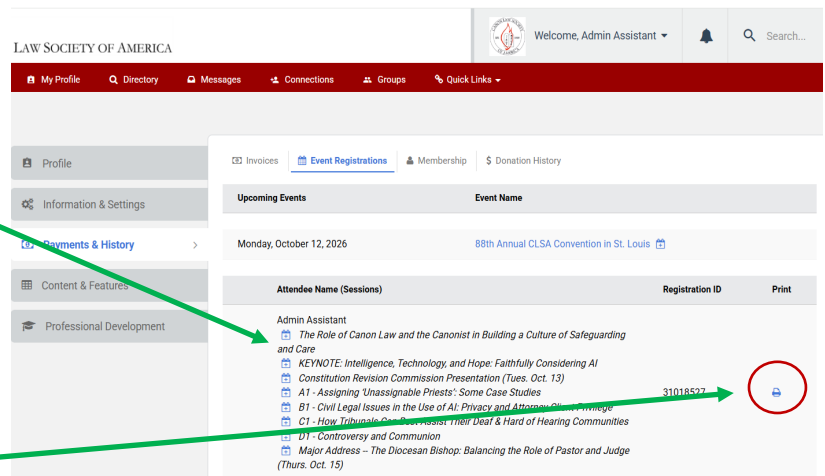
LAW SOCIETY OF AMERICA

Welcome, Admin Assistant

Search...

My Profile Directory Messages Connections Groups Quick Links

Profile

Information & Settings

Payments & History

Content & Features

Professional Development

Invoices Event Registrations Membership $ Donation History

| Upcoming Events | Event Name |
|---|---|
| Monday, October 12, 2026 | 88th Annual CLSA Convention in St. Louis |

| Attendee Name (Sessions) | Registration ID | Print |
|---|---|---|
| Admin Assistant The Role of Canon Law and the Canonist in Building a Culture of Safeguarding and Care KEYNOTE: Intelligence, Technology, and Hope: Faithfully Considering AI Constitution Revision Commission Presentation (Tues. Oct. 13) A1 - Assigning 'Unassignable Priests': Some Case Studies B1 - Civil Legal Issues in the Use of AI: Privacy and Attorney-Client Privilege C1 - How Tribunals Can Best Assist Their Deaf & Hard of Hearing Communities D1 - Controversy and Communion Major Address -- The Diocesan Bishop: Balancing the Role of Pastor and Judge (Thurs. Oct. 15) | 31018527 | |